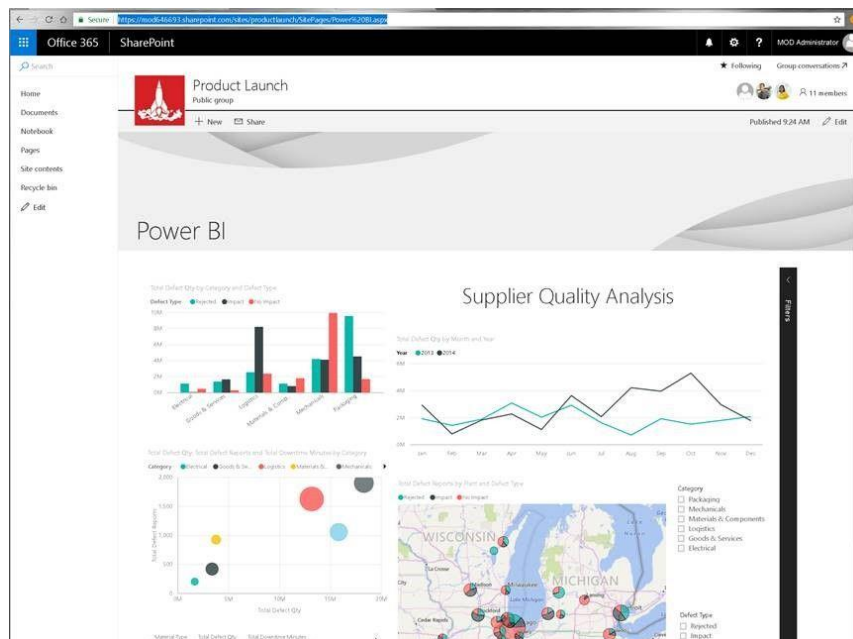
Secure https://mod646693.sharepoint.com/sites/productlaunch/SitePages/Power%20BI.aspx

Office 365 SharePoint

MOD Administrator

Search

Home
Documents
Notebook
Pages
Site contents
Recycle bin
Edit

Product Launch
Public group

★ Following Group conversations

11 members

+ New Share

Published 9:24 AM Edit

Power BI

Total Defect Qty by Category and Defect Type

Defect Type ● Rejected ● Impact ● No Impact

10M
8M
6M
4M
2M
0M

Electrical Goods & Services Logistics Materials & Comp... Mechanicals Packaging

Supplier Quality Analysis

Total Defect Qty by Month and Year

Year ● 2013 ● 2014

4M
2M
0M

Jan Feb Mar Apr May Jun Jul Aug Sep Oct Nov Dec

Filters

Total Defect Qty, Total Defect Reports and Total Downtime Minutes by Category

Category ● Electrical ● Goods & Se... ● Logistics ● Materials &... ● Mechanicals

2,000
1,500
1,000
500
0

0M 5M 10M 15M 20M

Total Defect Qty

Total Defect Reports

Total Defect Reports by Plant and Defect Type

● Rejected ● Impact ● No Impact

WISCONSIN
MICHIGAN

Category
☐ Packaging
☐ Mechanicals
☐ Materials & Components
☐ Logistics
☐ Goods & Services
☐ Electrical

Defect Type
☐ Rejected
☐ Impact

Material Type Total Defect Qty Total Downtime Minutes